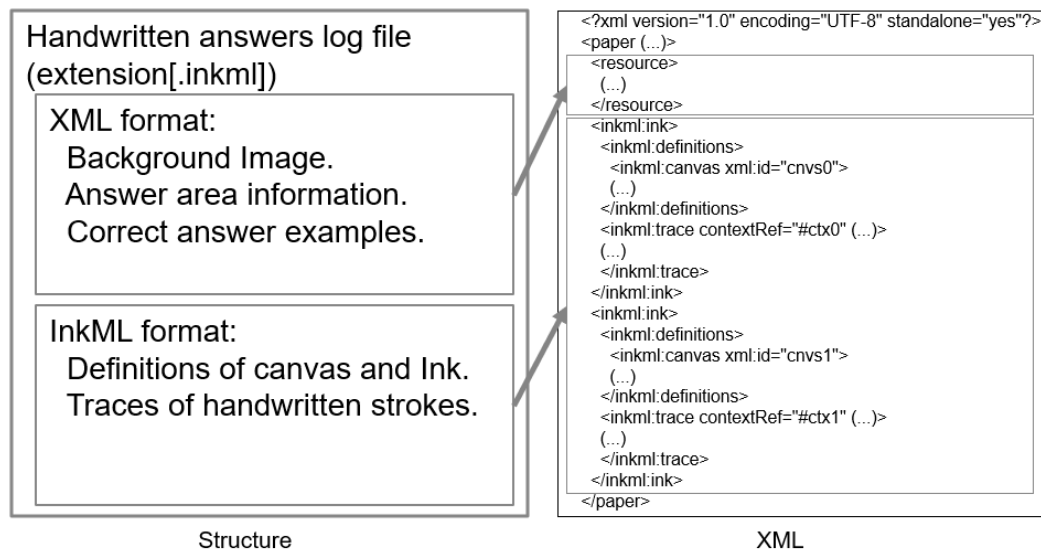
Handwritten answers log file (extension[.inkml])

XML format:
Background Image.
Answer area information.
Correct answer examples.

InkML format:
Definitions of canvas and Ink.
Traces of handwritten strokes.

Structure

<?xml version="1.0" encoding="UTF-8" standalone="yes"?>
<paper (...)>
<resource>
(...)
</resource>
<inkml:ink>
<inkml:definitions>
<inkml:canvas xml:id="cnvs0">
(...)
</inkml:definitions>
<inkml:trace contextRef="#ctx0" (...)>
(...)
</inkml:trace>
</inkml:ink>
<inkml:ink>
<inkml:definitions>
<inkml:canvas xml:id="cnvs1">
(...)
</inkml:definitions>
<inkml:trace contextRef="#ctx1" (...)>
(...)
</inkml:trace>
</inkml:ink>
</paper>

XML